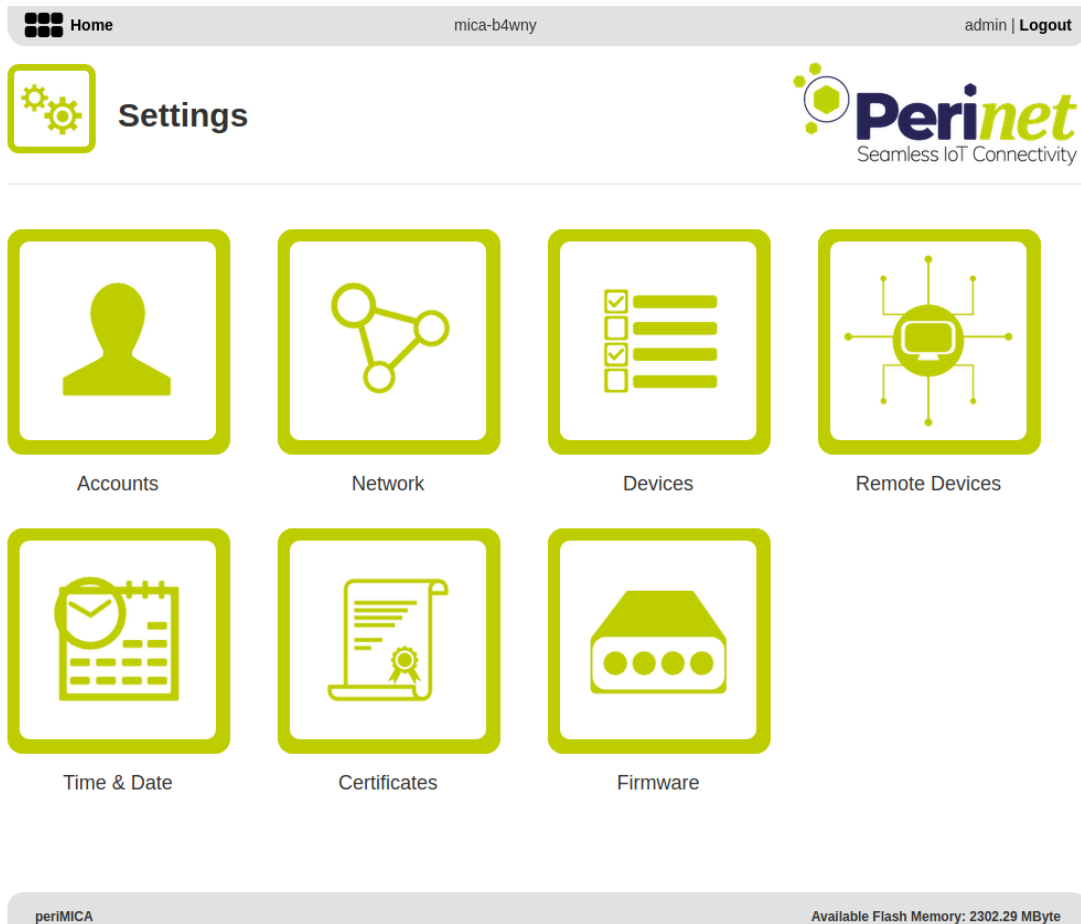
Home mica-b4wny admin | Logout

Settings

Perinet
Seamless IoT Connectivity

Accounts

Network

Devices

Remote Devices

Time & Date

Certificates

Firmware

periMICA Available Flash Memory: 2302.29 MByte